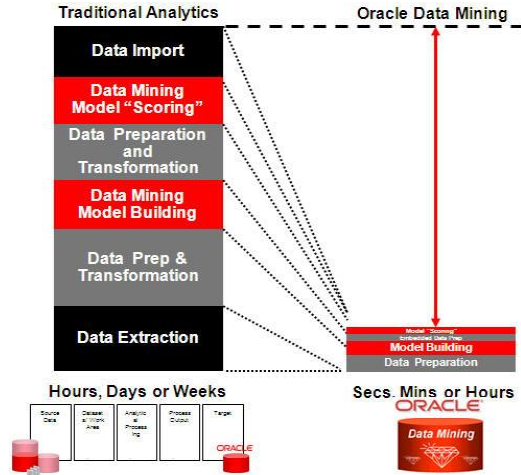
Traditional Analytics

Oracle Data Mining

Data Import

Data Mining Model "Scoring"

Data Preparation and Transformation

Data Mining Model Building

Data Prep & Transformation

Data Extraction

Model "Scoring"
Embedded Data Prep
Model Building
Data Preparation

Hours, Days or Weeks

Source Data

Dataset / Work Area

Analytic Processing

Process Output

Target

ORACLE

Secs, Mins or Hours

ORACLE

Data Mining